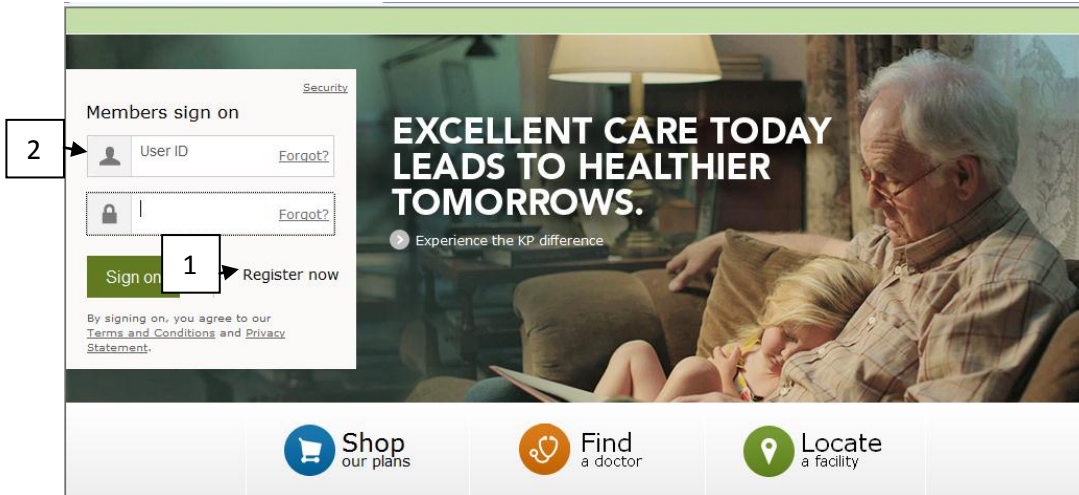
Security

Members sign on

2

User ID Forgot?

Forgot?

Sign on

1

Register now

By signing on, you agree to our Terms and Conditions and Privacy Statement.

EXCELLENT CARE TODAY LEADS TO HEALTHIER TOMORROWS.

Experience the KP difference

Shop our plans

Find a doctor

Locate a facility